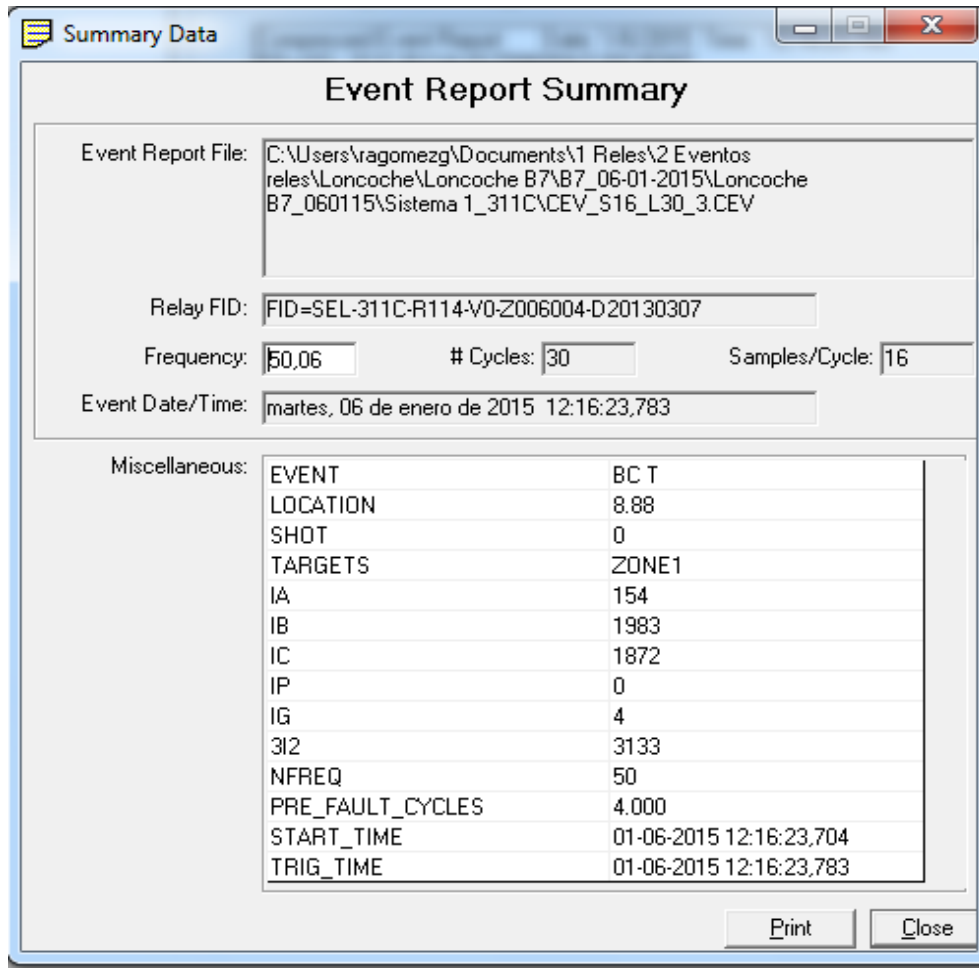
Summary Data

Event Report Summary

Event Report File: C:\Users\ragomezg\Documents\1 Reles\2 Eventos reles\Loncoche\Loncoche B7\B7_06-01-2015\Loncoche B7_060115\Sistema 1_311C\CEV_S16_L30_3.CEV

Relay FID: FID=SEL-311C-R114-V0-Z006004-D20130307

Frequency: 50,06 # Cycles: 30 Samples/Cycle: 16

Event Date/Time: martes, 06 de enero de 2015 12:16:23,783

Miscellaneous:

| | |
|---|---|
| EVENT | BC T |
| LOCATION | 8.88 |
| SHOT | 0 |
| TARGETS | ZONE1 |
| IA | 154 |
| IB | 1983 |
| IC | 1872 |
| IP | 0 |
| IG | 4 |
| 3I2 | 3133 |
| NFREQ | 50 |
| PRE_FAULT_CYCLES | 4.000 |
| START_TIME | 01-06-2015 12:16:23,704 |
| TRIG_TIME | 01-06-2015 12:16:23,783 |

Print Close